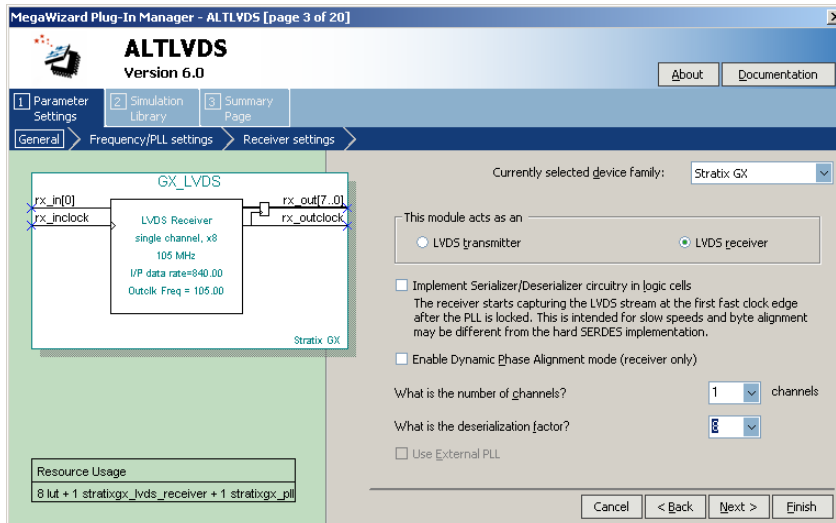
MegaWizard Plug-In Manager - ALTLVDS [page 3 of 20]

ALTLVDS
Version 6.0

About
Documentation

1 Parameter Settings
2 Simulation Library
3 Summary Page

General
Frequency/PLL settings
Receiver settings

GX_LVDS
rx_in[0]
rx_inclock
rx_out[7..0]
rx_outclock
LVDS Receiver
single channel, x8
105 MHz
I/P data rate=840.00
Outclk Freq = 105.00
Stratix GX

Resource Usage
8 lut + 1 stratixgx_lvds_receiver + 1 stratixgx_pll

Currently selected device family:
Stratix GX

This module acts as an
LVDS transmitter
LVDS receiver

Implement Serializer/Deserializer circuitry in logic cells
The receiver starts capturing the LVDS stream at the first fast clock edge after the PLL is locked. This is intended for slow speeds and byte alignment may be different from the hard SERDES implementation.

Enable Dynamic Phase Alignment mode (receiver only)

What is the number of channels?
1
channels

What is the deserialization factor?
8

Use External PLL

Cancel
< Back
Next >
Finish